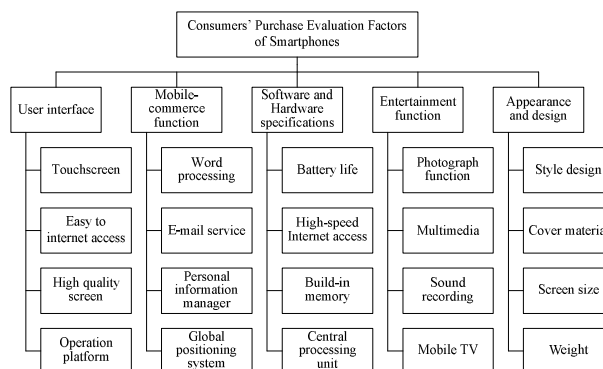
Consumers' Purchase Evaluation Factors of Smartphones

User interface

Touchscreen

Easy to internet access

High quality screen

Operation platform

Mobile-commerce function

Word processing

E-mail service

Personal information manager

Global positioning system

Software and Hardware specifications

Battery life

High-speed Internet access

Build-in memory

Central processing unit

Entertainment function

Photograph function

Multimedia

Sound recording

Mobile TV

Appearance and design

Style design

Cover materia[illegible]

Screen size

Weight